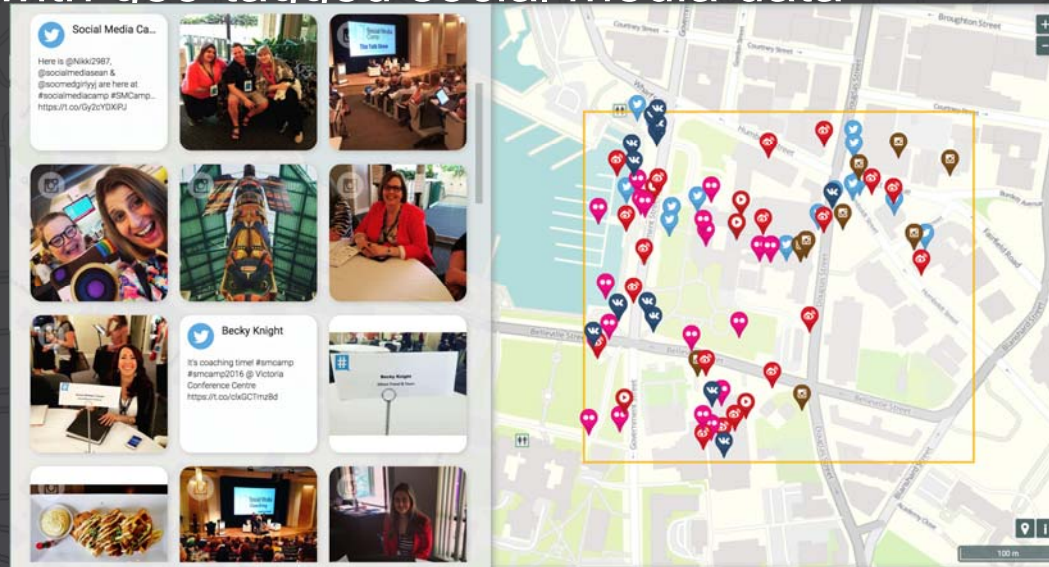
Social Media Ca...

Here is @Nikki2987, @socialmediasean & @soomedgirlyyj are here at #socialmediacamp #SMCamp... https://t.co/Gy2cYDXiPJ

Social Media Camp
The Talk Show

Becky Knight

It's coaching time! #smcamp #smcamp2016 @ Victoria Conference Centre https://t.co/clxGCTlrrz8d

Becky Knight

Social Media Coaching

Courtney Street
Broughton Street
Courtney Street
Humboldt Street
Belleville Street
Belleville Street
Government Street
Douglas Street
Fairfield Road
Blanshard Street
Burdett Avenue
Wharf Street

100 m